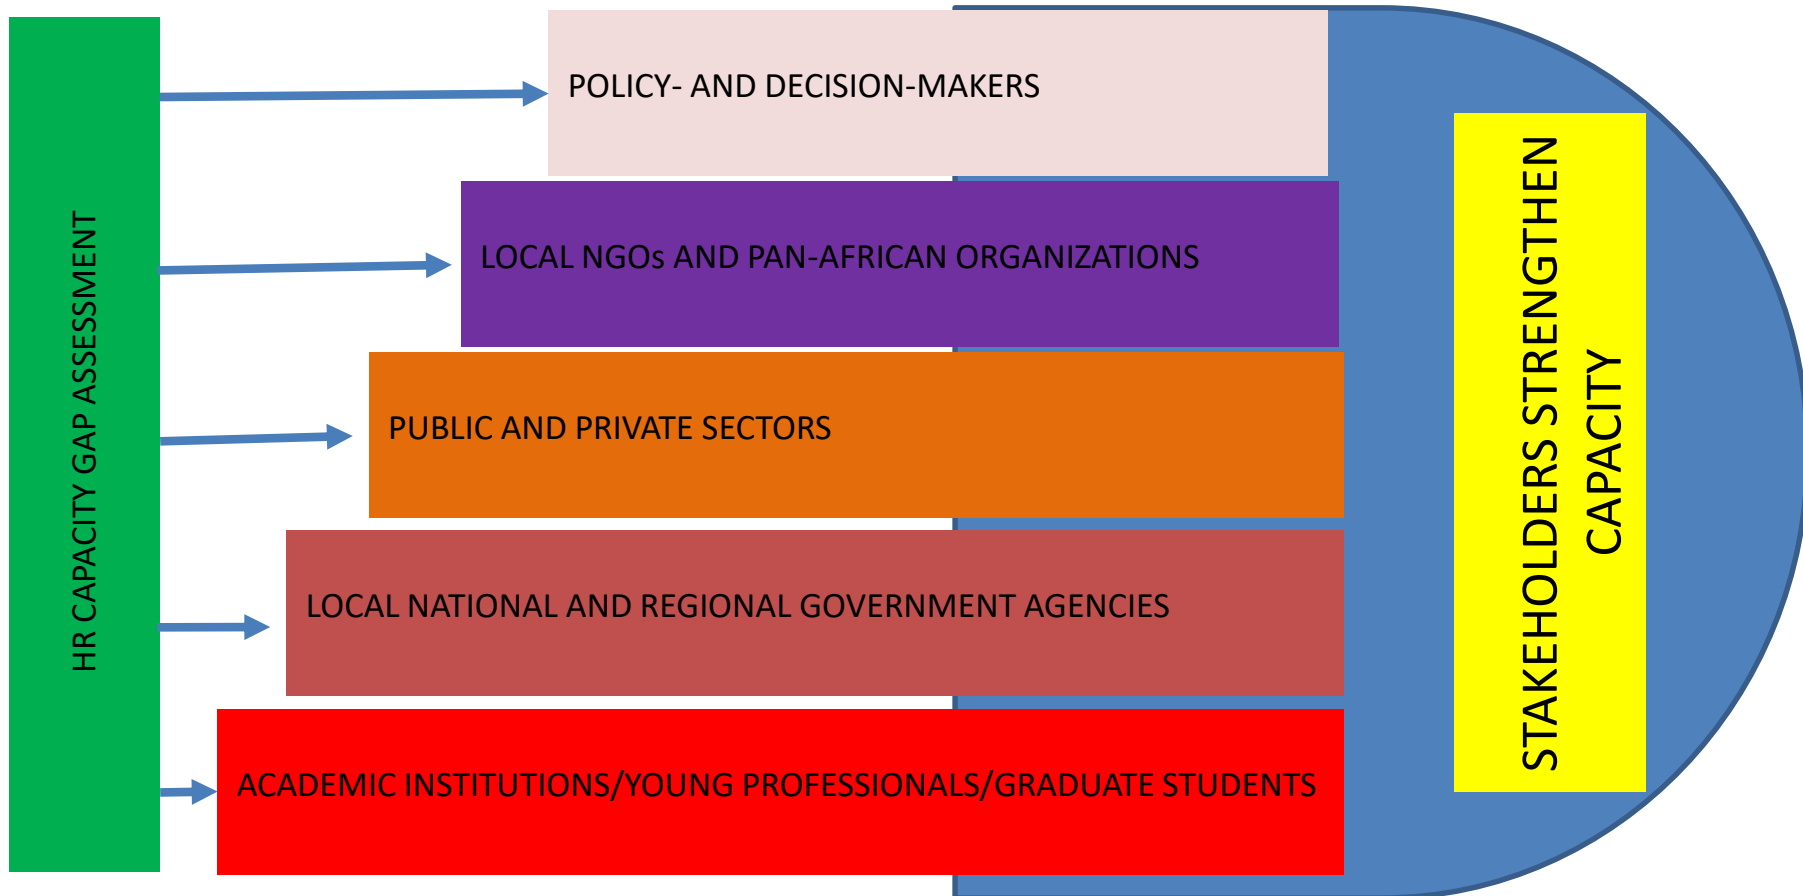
HR CAPACITY GAP ASSESSMENT

POLICY- AND DECISION-MAKERS

LOCAL NGOs AND PAN-AFRICAN ORGANIZATIONS

PUBLIC AND PRIVATE SECTORS

LOCAL NATIONAL AND REGIONAL GOVERNMENT AGENCIES

ACADEMIC INSTITUTIONS/YOUNG PROFESSIONALS/GRADUATE STUDENTS

STAKEHOLDERS STRENGTHEN CAPACITY